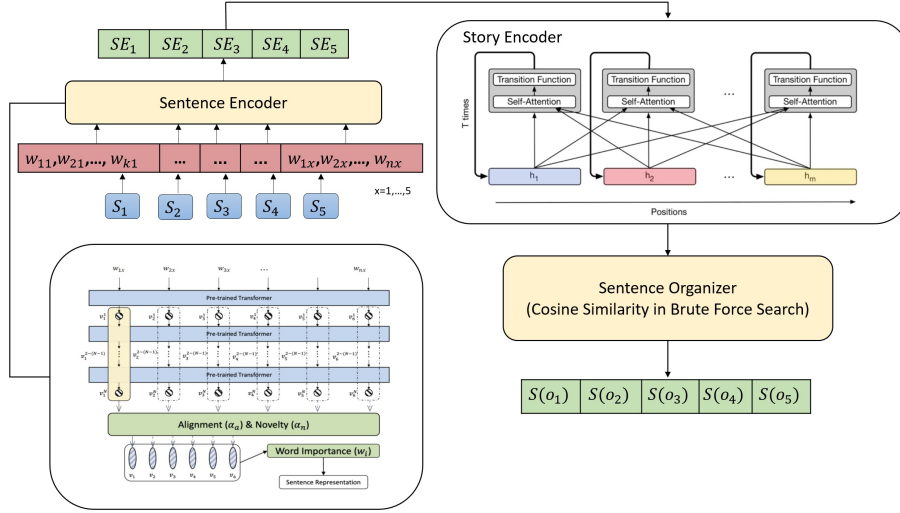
$SE_1$ $SE_2$ $SE_3$ $SE_4$ $SE_5$

Sentence Encoder

$w_{11}, w_{21}, ..., w_{k1}$ ... ... ... $w_{1x}, w_{2x}, ..., w_{nx}$

$S_1$ $S_2$ $S_3$ $S_4$ $S_5$

x=1,...,5

$w_{1x}$ $w_{2x}$ $w_{3x}$ ... $w_{nx}$

Pre-trained Transformer

Pre-trained Transformer

Pre-trained Transformer

Alignment ($\alpha_a$) & Novelty ($\alpha_n$)

$v_1$ $v_2$ $v_3$ $v_4$ $v_5$ $v_6$

Word Importance ($w_i$)

Sentence Representation

Story Encoder

T times

Transition Function

Self-Attention

Transition Function

Self-Attention

...

Transition Function

Self-Attention

$h_1$ $h_2$ ... $h_m$

Positions

Sentence Organizer
(Cosine Similarity in Brute Force Search)

$S(o_1)$ $S(o_2)$ $S(o_3)$ $S(o_4)$ $S(o_5)$